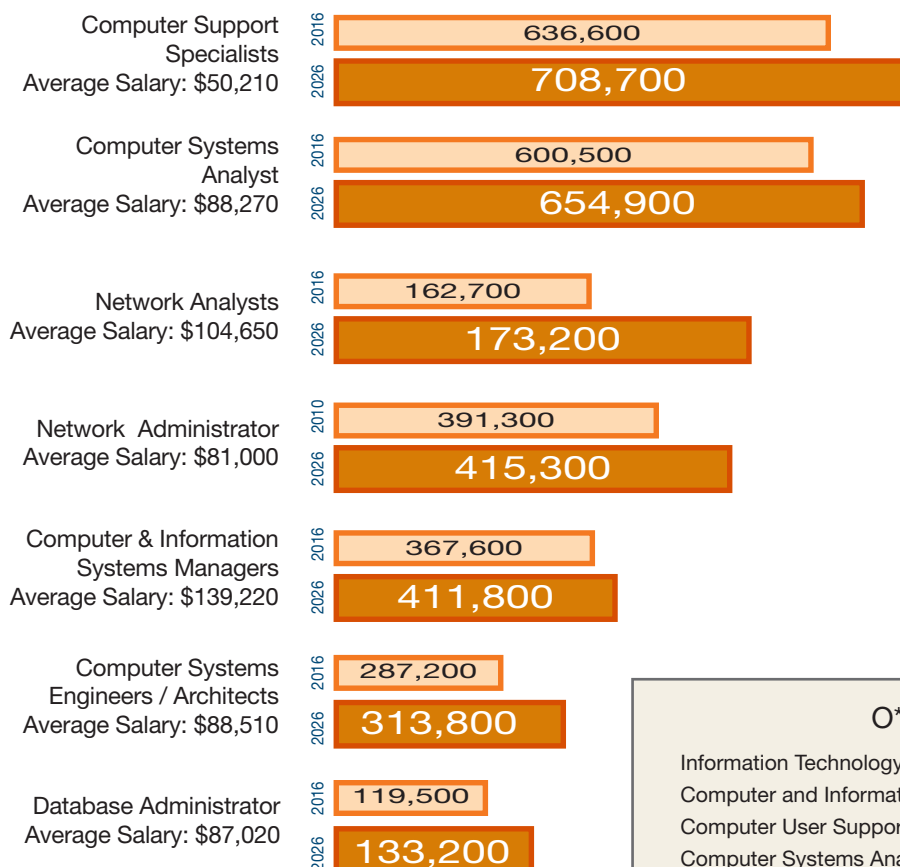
Computer Support Specialists
Average Salary: $50,210

2016 636,600
2026 708,700

Computer Systems Analyst
Average Salary: $88,270

2016 600,500
2026 654,900

Network Analysts
Average Salary: $104,650

2016 162,700
2026 173,200

Network Administrator
Average Salary: $81,000

2010 391,300
2026 415,300

Computer & Information Systems Managers
Average Salary: $139,220

2016 367,600
2026 411,800

Computer Systems Engineers / Architects
Average Salary: $88,510

2016 287,200
2026 313,800

Database Administrator
Average Salary: $87,020

2016 119,500
2026 133,200

O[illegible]

Information Technology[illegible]
Computer and Informat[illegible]
Computer User Suppor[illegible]
Computer Systems Ana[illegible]